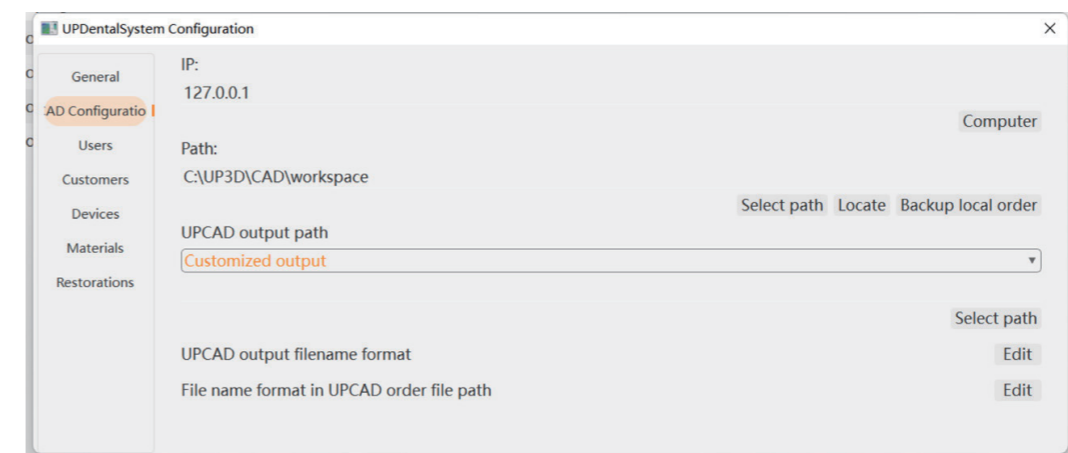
UPDentalSystem Configuration

×

General
AD Configuratio
Users
Customers
Devices
Materials
Restorations

IP:
127.0.0.1

Computer

Path:
C:\UP3D\CAD\workspace

Select path Locate Backup local order

UPCAD output path
Customized output

Select path

UPCAD output filename format
Edit

File name format in UPCAD order file path
Edit